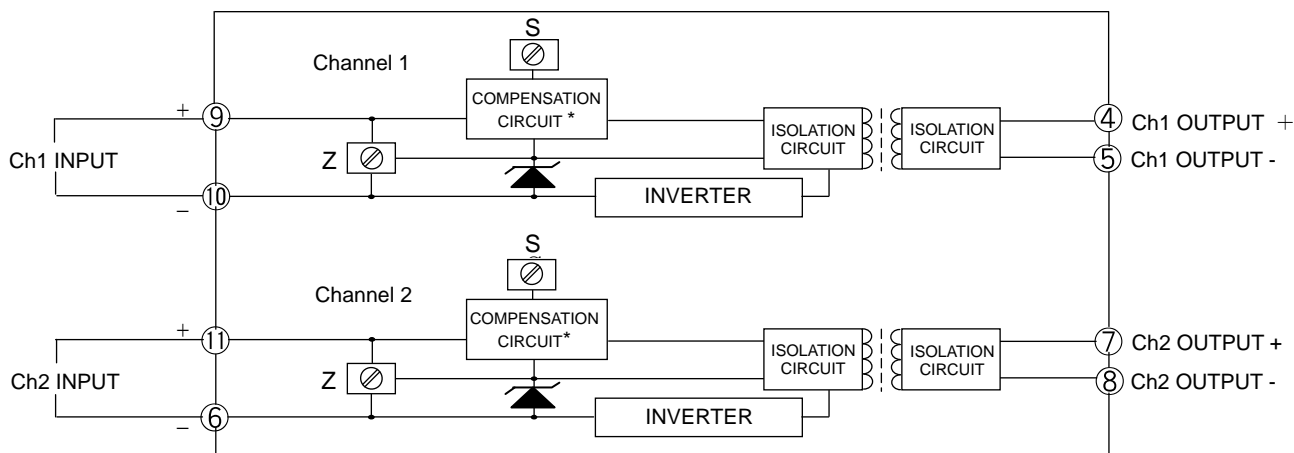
S

Channel 1

COMPENSATION CIRCUIT *

+ 9

Ch1 INPUT

– 10

Z

ISOLATION CIRCUIT

ISOLATION CIRCUIT

INVERTER

4 Ch1 OUTPUT +

5 Ch1 OUTPUT -

S

Channel 2

COMPENSATION CIRCUIT*

+ 11

Ch2 INPUT

– 6

Z

ISOLATION CIRCUIT

ISOLATION CIRCUIT

INVERTER

7 Ch2 OUTPUT +

8 Ch2 OUTPUT -